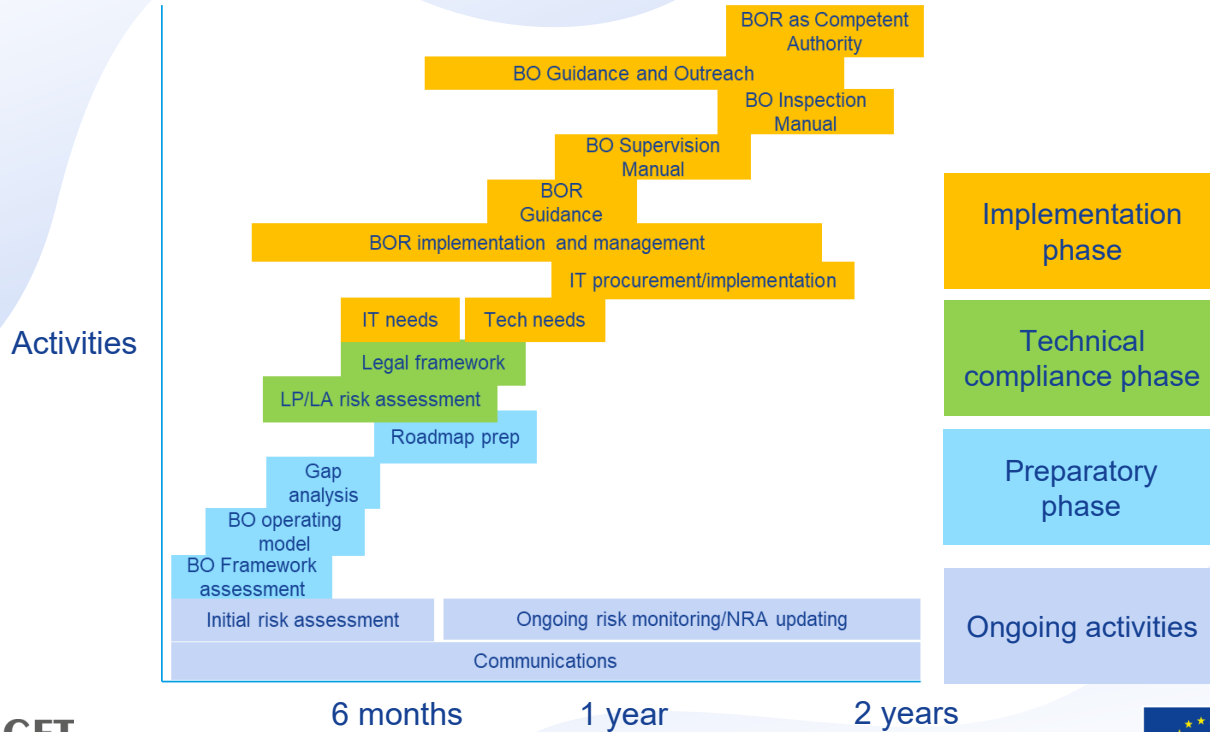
BOR as Competent Authority

BO Guidance and Outreach

BO Inspection Manual

BO Supervision Manual

BOR Guidance

BOR implementation and management

IT procurement/implementation

IT needs

Tech needs

Legal framework

LP/LA risk assessment

Roadmap prep

Gap analysis

BO operating model

BO Framework assessment

Initial risk assessment

Ongoing risk monitoring/NRA updating

Communications

Activities

Implementation phase

Technical compliance phase

Preparatory phase

Ongoing activities

6 months

1 year

2 years

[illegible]